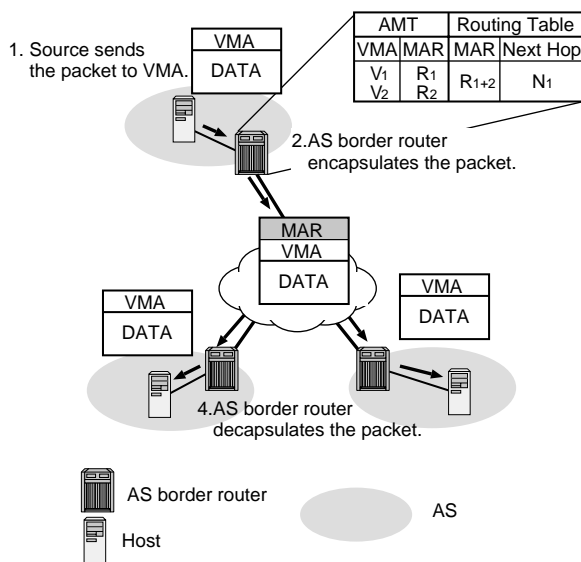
1. Source sends the packet to VMA.

| VMA |
|---|
| DATA |

| AMT | | Routing Table | |
|---|---|---|---|
| VMA | MAR | MAR | Next Hop |
| $V_1$ $V_2$ | $R_1$ $R_2$ | $R_{1+2}$ | $N_1$ |

2.AS border router encapsulates the packet.

| MAR |
|---|
| VMA |
| DATA |

| VMA |
|---|
| DATA |

| VMA |
|---|
| DATA |

4.AS border router decapsulates the packet.

AS border router

Host

AS